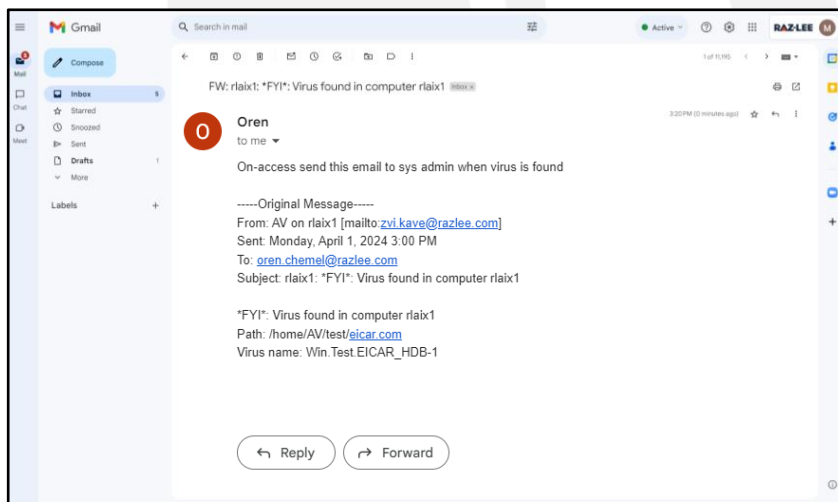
Gmail

Search in mail

Active

RAZ-LEE

M

Mail

Chat

Meet

Compose

Inbox 5

Starred

Snoozed

Sent

Drafts 1

More

Labels +

1 of 11,195

FW: rlaix1: *FYI*: Virus found in computer rlaix1 Inbox ×

3:20 PM (0 minutes ago)

O

Oren

to me

On-access send this email to sys admin when virus is found

-----Original Message-----
From: AV on rlaix1 [mailto:zvi.kave@razlee.com]
Sent: Monday, April 1, 2024 3:00 PM
To: oren.chemel@razlee.com
Subject: rlaix1: *FYI*: Virus found in computer rlaix1

*FYI*: Virus found in computer rlaix1
Path: /home/AV/test/eicar.com
Virus name: Win.Test.EICAR_HDB-1

Reply

Forward